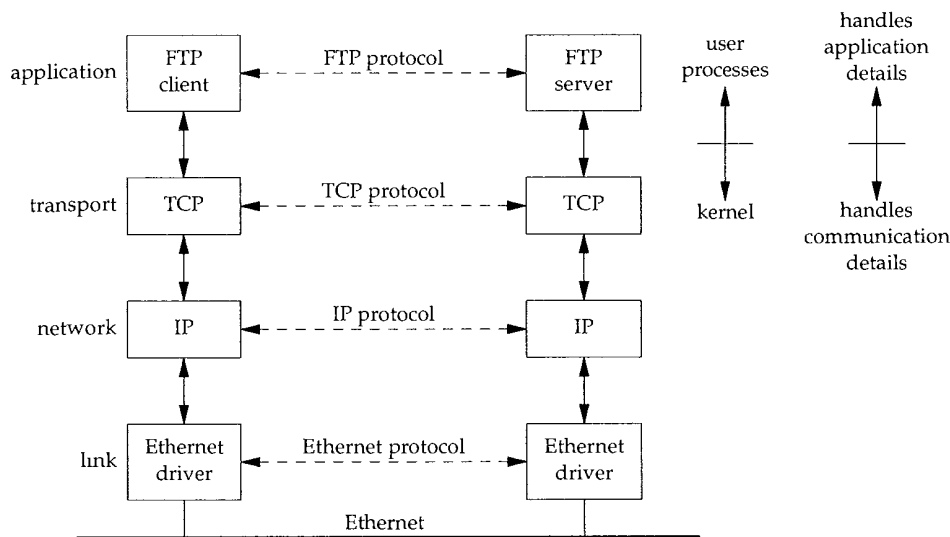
application

FTP client

FTP protocol

FTP server

user processes

kernel

handles application details

handles communication details

transport

TCP

TCP protocol

TCP

network

IP

IP protocol

IP

link

Ethernet driver

Ethernet protocol

Ethernet driver

Ethernet